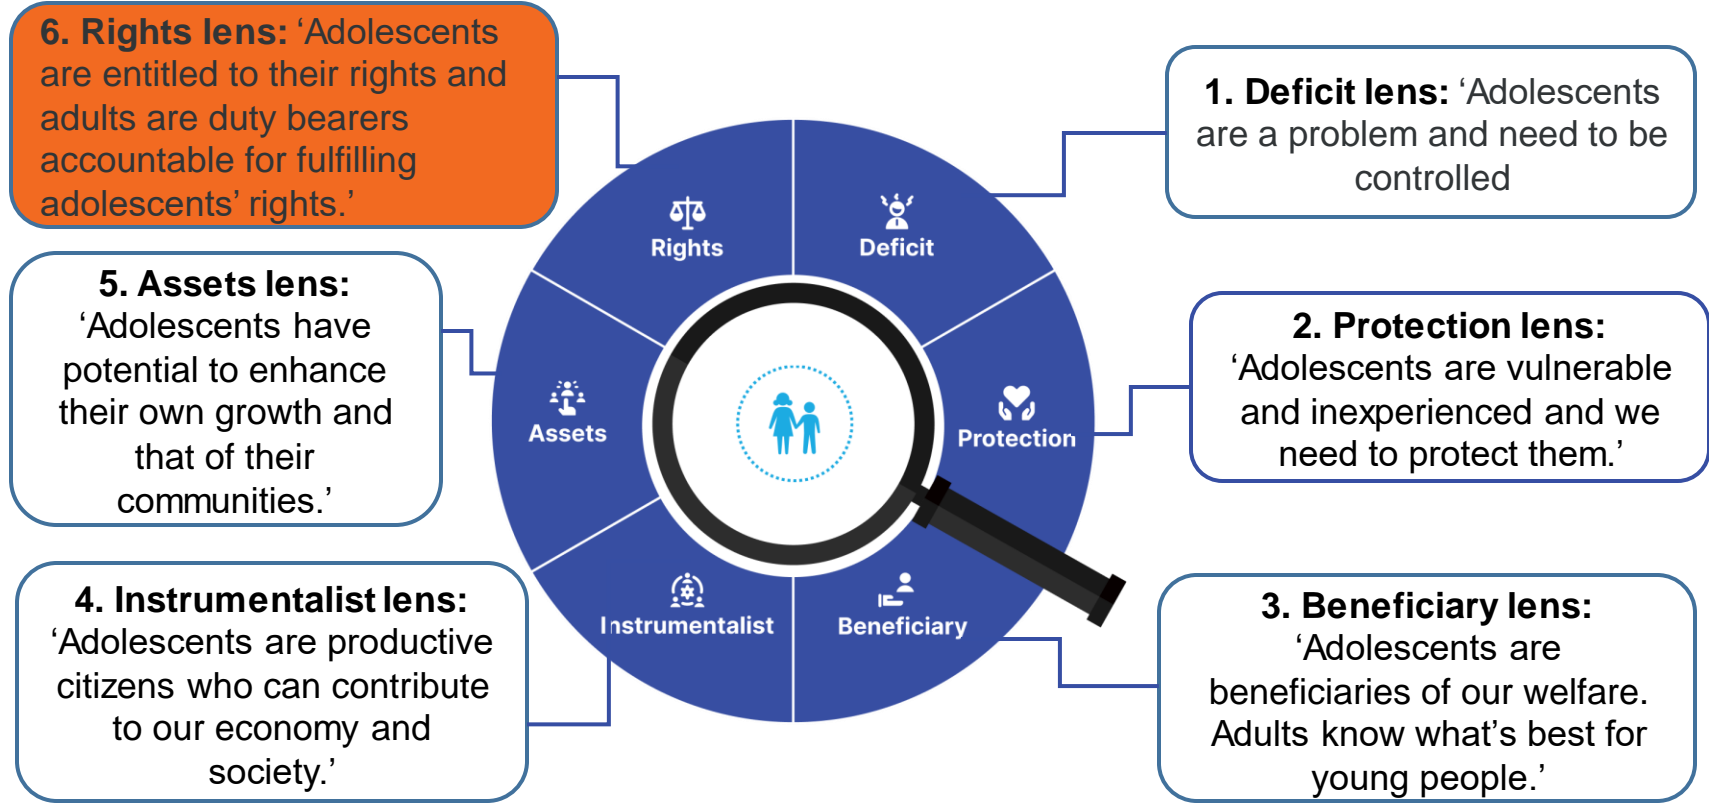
**6. Rights lens:** ‘Adolescents are entitled to their rights and adults are duty bearers accountable for fulfilling adolescents’ rights.’

**1. Deficit lens:** ‘Adolescents are a problem and need to be controlled

**5. Assets lens:** ‘Adolescents have potential to enhance their own growth and that of their communities.’

**2. Protection lens:** ‘Adolescents are vulnerable and inexperienced and we need to protect them.’

**4. Instrumentalist lens:** ‘Adolescents are productive citizens who can contribute to our economy and society.’

**3. Beneficiary lens:** ‘Adolescents are beneficiaries of our welfare. Adults know what’s best for young people.’

Rights

Deficit

Assets

Protection

Instrumentalist

Beneficiary